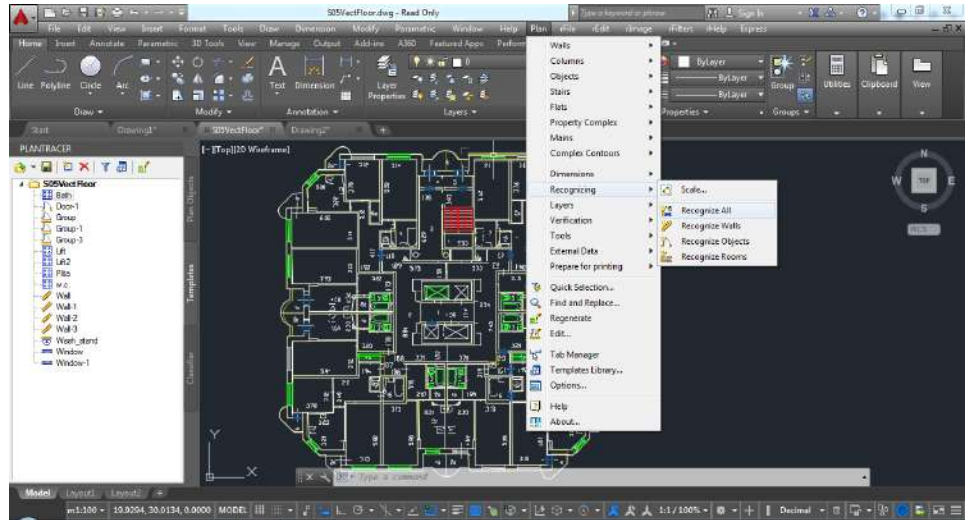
S05VectFloor.dwg - Read Only

Type a keyword or phrase

Sign In

File Edit View Insert Format Tools Draw Dimension Modify Parametric Window Help Plan

Home Insert Annotate Parametric 3D Tools View Manage Output Add-ins A360 Featured Apps

Line Polyline Circle Arc

Draw

Modify

Text Dimension

Annotation

Layer Properties

Layers

ByLayer

ByLayer

ByLayer

Group

Properties

Groups

Utilities Clipboard View

Start Drawing1* S05VectFloor* Drawing2*

PLANTRACER

[-][Top][2D Wireframe]

S05Vect Floor
Bath
Door-1
Group
Group-1
Group-3
Lift
Lift2
Pilla
w.c
Wall
Wall-1
Wall-2
Wall-3
Wash_stand
Window
Window-1

Plan Objects

Templates

Classifier

Walls
Columns
Objects
Stairs
Flats
Property Complex
Mains
Complex Contours
Dimensions
Recognizing
Layers
Verification
Tools
External Data
Prepare for printing
Quick Selection...
Find and Replace...
Regenerate
Edit...
Tab Manager
Templates Library...
Options...
Help
About...

Scale...
Recognize All
Recognize Walls
Recognize Objects
Recognize Rooms

N
W TOP
S

WCS

Type a command

Model Layout1 Layout2

m1:100 10.0204, 30.0134, 0.0000 MODEL 1:1 / 100% Decimal